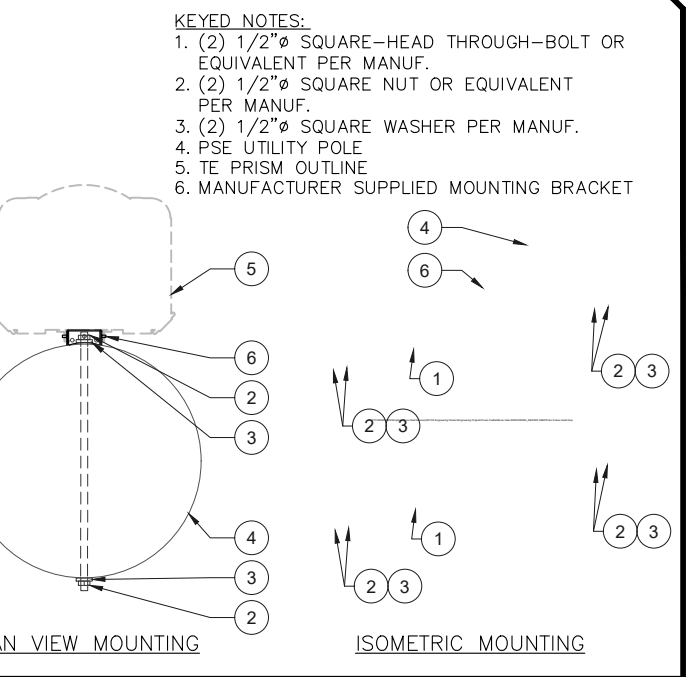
KEYED NOTES:
1. (2) 1/2"ø SQUARE-HEAD THROUGH-BOLT OR EQUIVALENT PER MANUF.
2. (2) 1/2"ø SQUARE NUT OR EQUIVALENT PER MANUF.
3. (2) 1/2"ø SQUARE WASHER PER MANUF.
4. PSE UTILITY POLE
5. TE PRISM OUTLINE
6. MANUFACTURER SUPPLIED MOUNTING BRACKET

5
6
2
3
4
3
2

4
6
1
2 3
1
2 3
2 3
2 3

AN VIEW MOUNTING

ISOMETRIC MOUNTING